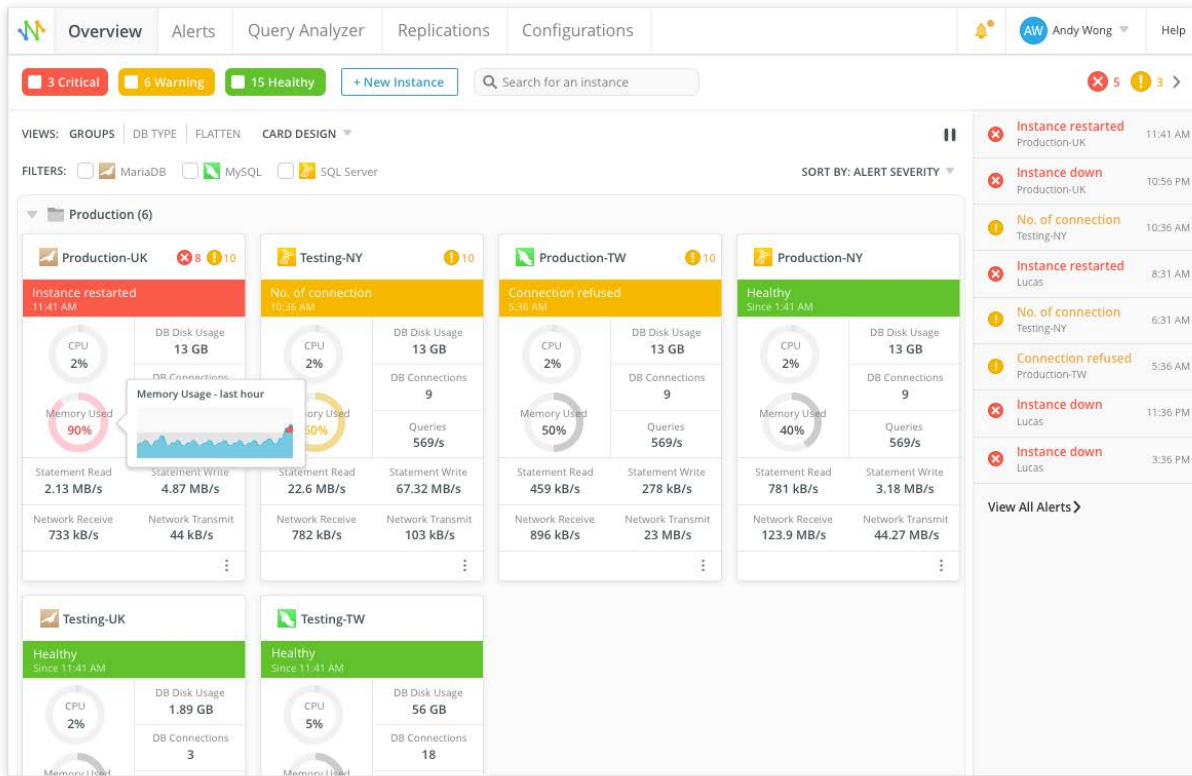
Overview Alerts Query Analyzer Replications Configurations

AW Andy Wong Help

3 Critical 6 Warning 15 Healthy + New Instance Search for an instance

5 3

VIEWS: GROUPS DB TYPE FLATTEN CARD DESIGN

FILTERS: MariaDB MySQL SQL Server

SORT BY: ALERT SEVERITY

Production (6)

Production-UK 8 10
Instance restarted
11:41 AM
CPU 2%
DB Disk Usage 13 GB
DB Connections
Memory Used 90%
Memory Usage - last hour
Statement Read 2.13 MB/s
Statement Write 4.87 MB/s
Network Receive 733 kB/s
Network Transmit 44 kB/s

Testing-NY 10
No. of connection
10:36 AM
CPU 2%
DB Disk Usage 13 GB
DB Connections 9
Memory Used 60%
Queries 569/s
Statement Read 22.6 MB/s
Statement Write 67.32 MB/s
Network Receive 782 kB/s
Network Transmit 103 kB/s

Production-TW 10
Connection refused
5:36 AM
CPU 2%
DB Disk Usage 13 GB
DB Connections 9
Memory Used 50%
Queries 569/s
Statement Read 459 kB/s
Statement Write 278 kB/s
Network Receive 896 kB/s
Network Transmit 23 MB/s

Production-NY
Healthy
Since 1:41 AM
CPU 2%
DB Disk Usage 13 GB
DB Connections 9
Memory Used 40%
Queries 569/s
Statement Read 781 kB/s
Statement Write 3.18 MB/s
Network Receive 123.9 MB/s
Network Transmit 44.27 MB/s

Testing-UK
Healthy
Since 11:41 AM
CPU 2%
DB Disk Usage 1.89 GB
DB Connections 3
Memory Used

Testing-TW
Healthy
Since 11:41 AM
CPU 5%
DB Disk Usage 56 GB
DB Connections 18
Memory Used

Instance restarted Production-UK 11:41 AM
Instance down Production-UK 10:56 PM
No. of connection Testing-NY 10:36 AM
Instance restarted Lucas 8:31 AM
No. of connection Testing-NY 6:31 AM
Connection refused Production-TW 5:36 AM
Instance down Lucas 11:36 PM
Instance down Lucas 3:36 PM
View All Alerts